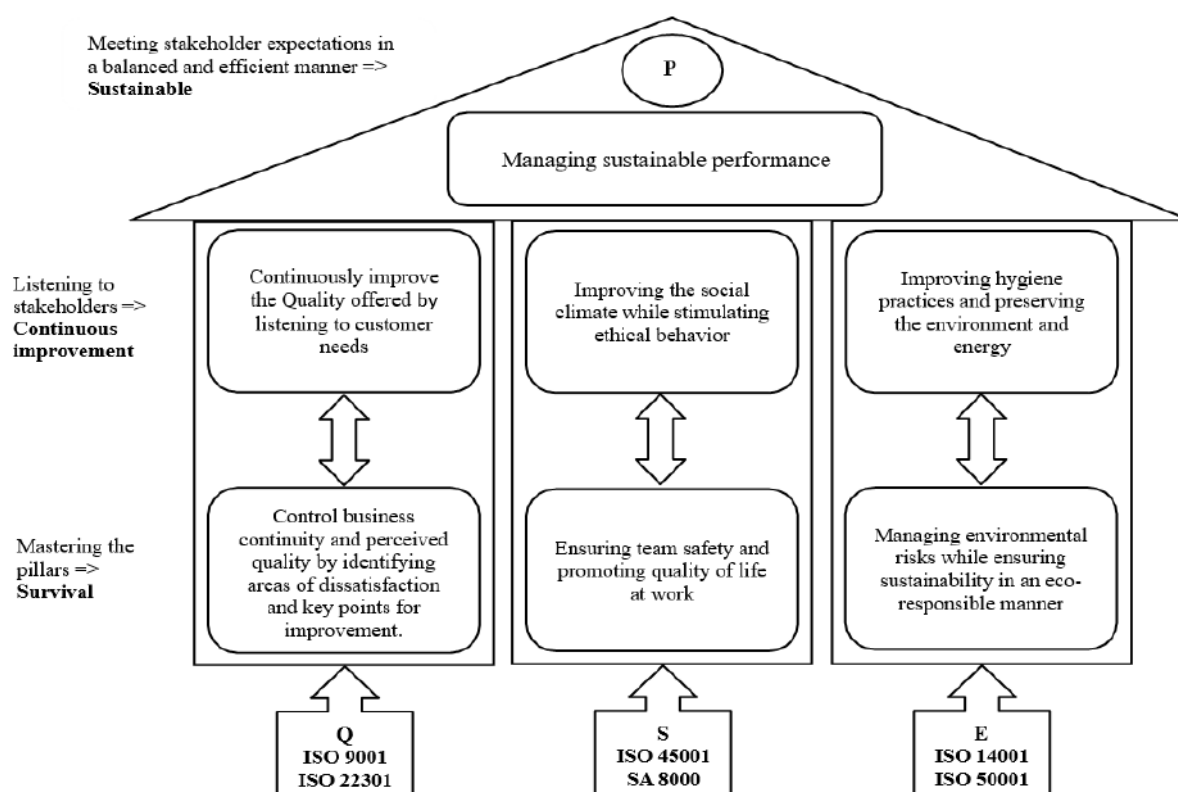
Meeting stakeholder expectations in a balanced and efficient manner => **Sustainable**

P

Managing sustainable performance

Listening to stakeholders => **Continuous improvement**

Mastering the pillars => **Survival**

Continuously improve the Quality offered by listening to customer needs

Control business continuity and perceived quality by identifying areas of dissatisfaction and key points for improvement.

Q
ISO 9001
ISO 22301

Improving the social climate while stimulating ethical behavior

Ensuring team safety and promoting quality of life at work

S
ISO 45001
SA 8000

Improving hygiene practices and preserving the environment and energy

Managing environmental risks while ensuring sustainability in an eco-responsible manner

E
ISO 14001
ISO 50001